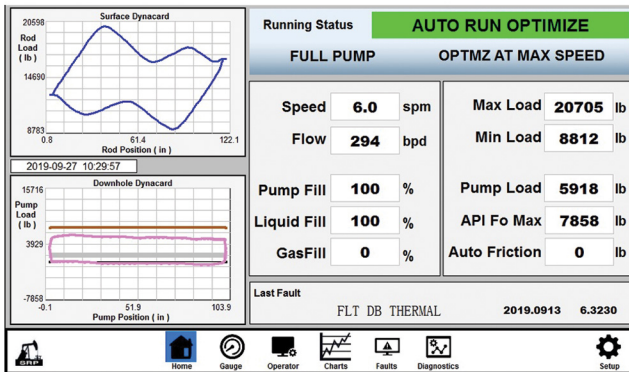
Surface Dynacard

20598

Rod Load ( lb )

14690

8783

0.8

61.4

122.1

Rod Position ( in )

2019-09-27 10:29:57

Downhole Dynacard

15716

Pump Load ( lb )

3929

-7858

-0.1

51.9

103.9

Pump Position ( in )

Running Status

AUTO RUN OPTIMIZE

FULL PUMP

OPTMZ AT MAX SPEED

| | | |
|---|---|---|
| Speed | 6.0 | spm |
| Flow | 294 | bpd |
| Pump Fill | 100 | % |
| Liquid Fill | 100 | % |
| GasFill | 0 | % |

| | | |
|---|---|---|
| Max Load | 20705 | lb |
| Min Load | 8812 | lb |
| Pump Load | 5918 | lb |
| API Fo Max | 7858 | lb |
| Auto Friction | 0 | lb |

Last Fault

FLT DB THERMAL

2019.0913

6.3230

SRP

Home

Gauge

Operator

Charts

Faults

Diagnostics

Setup